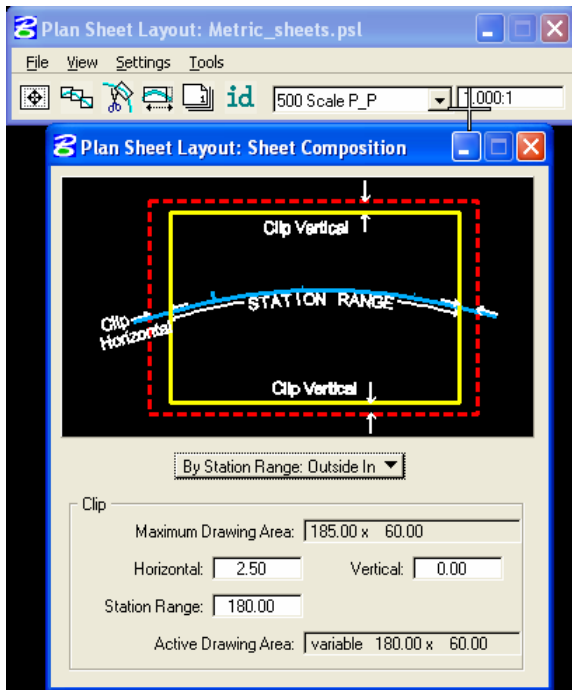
Plan Sheet Layout: Metric_sheets.psl

File View Settings Tools

id 500 Scale P_P 1.000:1

Plan Sheet Layout: Sheet Composition

Clip Vertical

STATION RANGE

Clip Horizontal

Clip Vertical

By Station Range: Outside In

Clip

Maximum Drawing Area: 185.00 x 60.00

Horizontal: 2.50

Vertical: 0.00

Station Range: 180.00

Active Drawing Area: variable 180.00 x 60.00